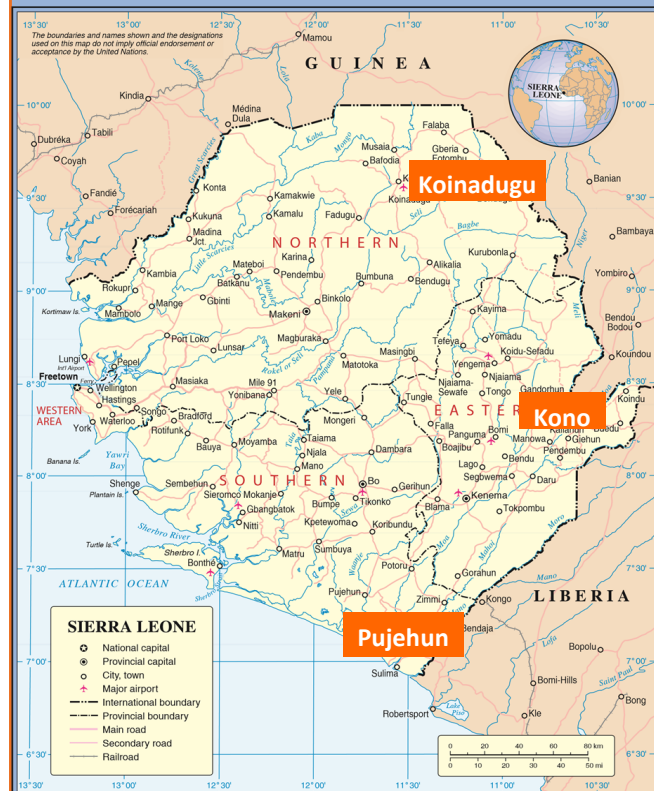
13°30' 13°00' 12°30' 12°00' 11°30' 11°00' 10°30'

The boundaries and names shown and the designations used on this map do not imply official endorsement or acceptance by the United Nations.

GUINEA

SIERRA LEONE

Koinadugu

Kono

Pujehun

NORTHERN

EASTERN

SOUTHERN

WESTERN AREA

LIBERIA

ATLANTIC OCEAN

Mamou, Kindia, Médina Dula, Dubréka, Tabili, Coyah, Fandié, Forécariah, Konta, Kukuna, Kamakwie, Kamalu, Madina Jct., Kambia, Rokupr, Mambolo, Mange, Gbinti, Mateboi, Batkanu, Pendembu, Karina, Fadugu, Musaia, Bafodia, Falaba, Gberia Fotombu, Koinadugu, Banian, Bambaya, Kurubonla, Alikalia, Bumbuna, Bendugu, Binkolo, Makeni, Kayima, Yombiro, Bendou Bodou, Koundou, Kortimaw Is., Lungi, Int'l Airport, Pepel, Freetown, Wellington, Hastings, York, Waterloo, Songo, Masiaka, Port Loko, Lunsar, Magburaka, Matotoka, Masingbi, Tefeya, Yengema, Koidu-Sefadu, Njaiama, Njaiama-Sewafe, Tongo, Gandorhun, Koindu, Mile 91, Yonibana, Yele, Mongeri, Tungie, Bradford, Rotifunk, Bauya, Moyamba, Taiama, Njala, Mano, Dambara, Falla, Panguma, Boajibu, Bomi, Manowa, Kailahun, Giehun, Pendembu, Bendu, Lago, Segbwema, Daru, Banana Is., Yawri Bay, Shenge, Plantain Is., Sembehun, Sieromco, Mokanje, Gbangbatok, Nitti, Bumpe, Bo, Gerihun, Tikonko, Blama, Kenema, Tokpombu, Turtle Is., Sherbro River, Sherbro I., Bonthe, Matru, Sumbuya, Kpetewoma, Koribundu, Potoru, Gorahun, Pujehun, Zimmi, Kongo, Bendaja, Sulima, Robertsport, Bomi-Hills, Bopolu, Kle, Bong, Little Scarcies, Great Scarcies, Kaba, Mongo, Seli, Bagbe, Rokel or Seli, Pampana, Mahoi, Taia, Sewa, Wanje, Moa, Mano, Lofa, Saint Paul, Lake Piso

10°00' 9°30' 9°00' 8°30' 8°00' 7°30' 7°00' 6°30'

SIERRA LEONE
National capital
Provincial capital
City, town
Major airport
International boundary
Provincial boundary
Main road
Secondary road
Railroad

0 20 40 60 80 km
0 10 20 30 40 50 mi